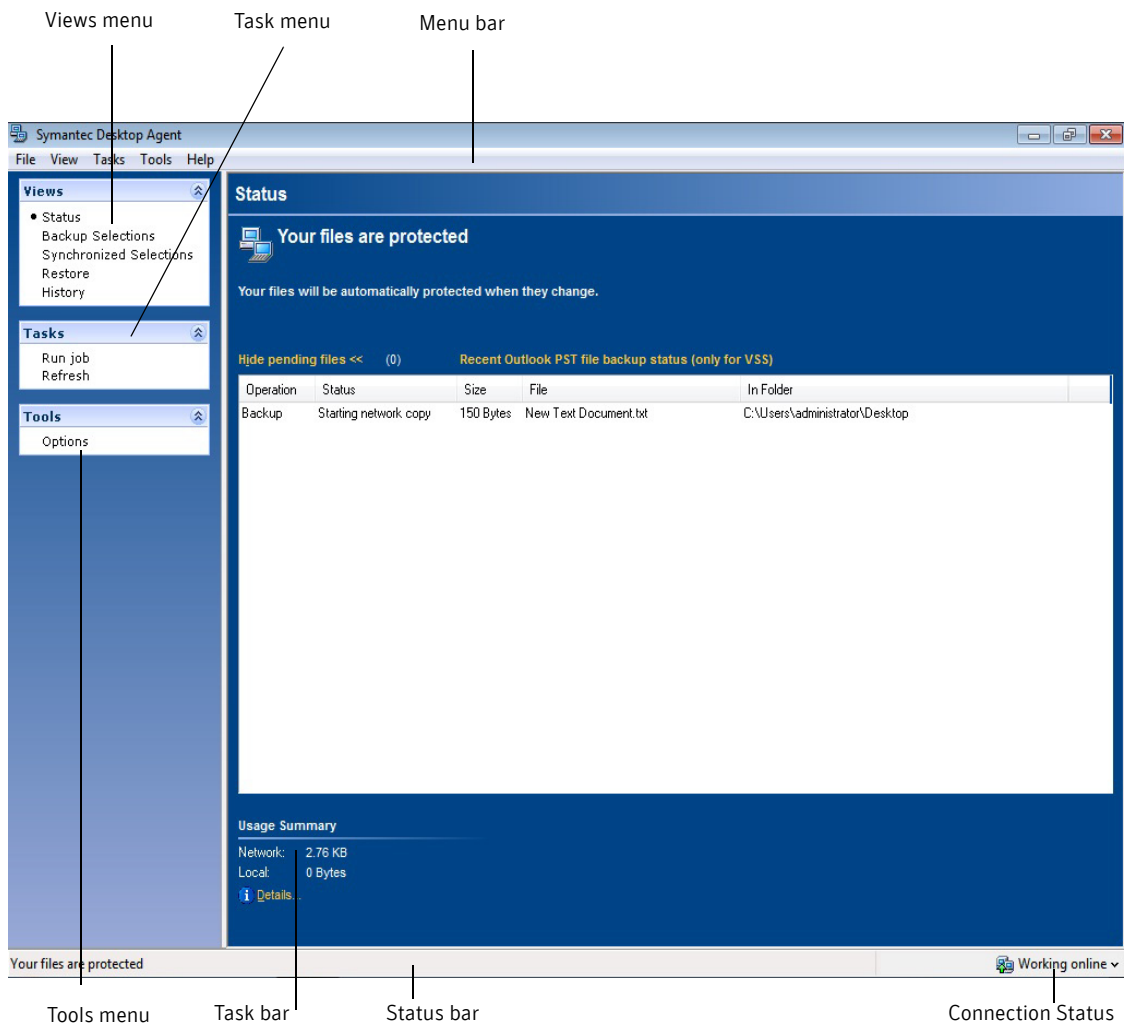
Views menu
Task menu
Menu bar

Symantec Desktop Agent

File View Tasks Tools Help

Views
• Status
Backup Selections
Synchronized Selections
Restore
History

Tasks
Run job
Refresh

Tools
Options

Status

Your files are protected

Your files will be automatically protected when they change.

Hide pending files << (0) Recent Outlook PST file backup status (only for VSS)

| Operation | Status | Size | File | In Folder |
|---|---|---|---|---|
| Backup | Starting network copy | 150 Bytes | New Text Document.txt | C:\Users\administrator\Desktop |

Usage Summary
Network: 2.76 KB
Local: 0 Bytes
Details...

Your files are protected
Working online

Tools menu
Task bar
Status bar
Connection Status